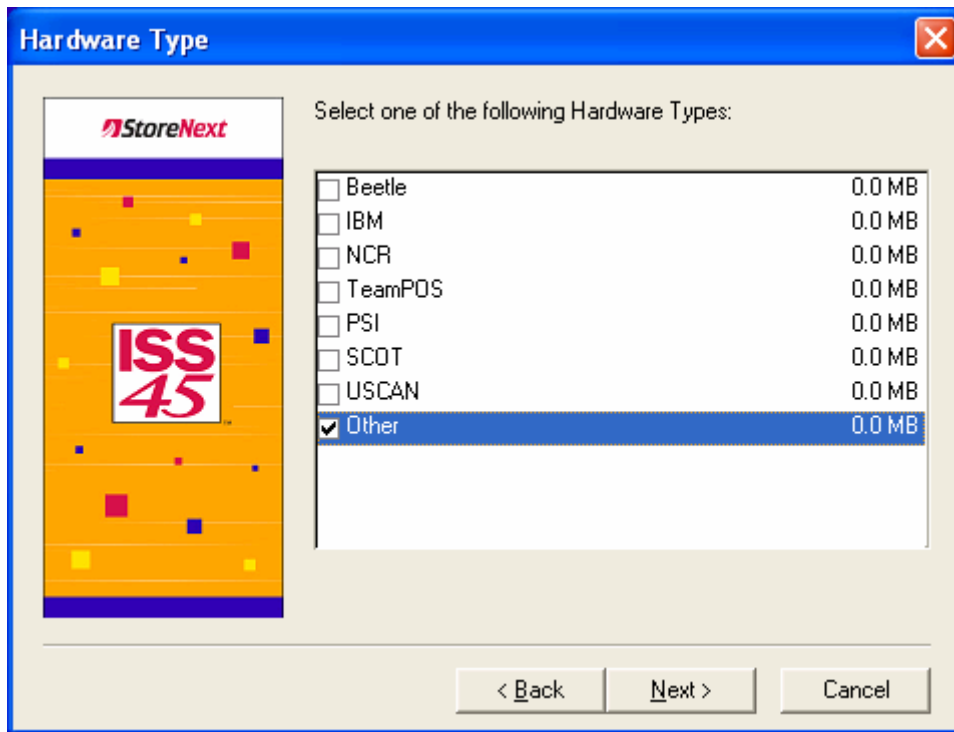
Hardware Type

StoreNext

ISS 45

Select one of the following Hardware Types:

| | |
|---|---|
| Beetle | 0.0 MB |
| IBM | 0.0 MB |
| NCR | 0.0 MB |
| TeamPOS | 0.0 MB |
| PSI | 0.0 MB |
| SCOT | 0.0 MB |
| USCAN | 0.0 MB |
| Other | 0.0 MB |

< Back   Next >   Cancel